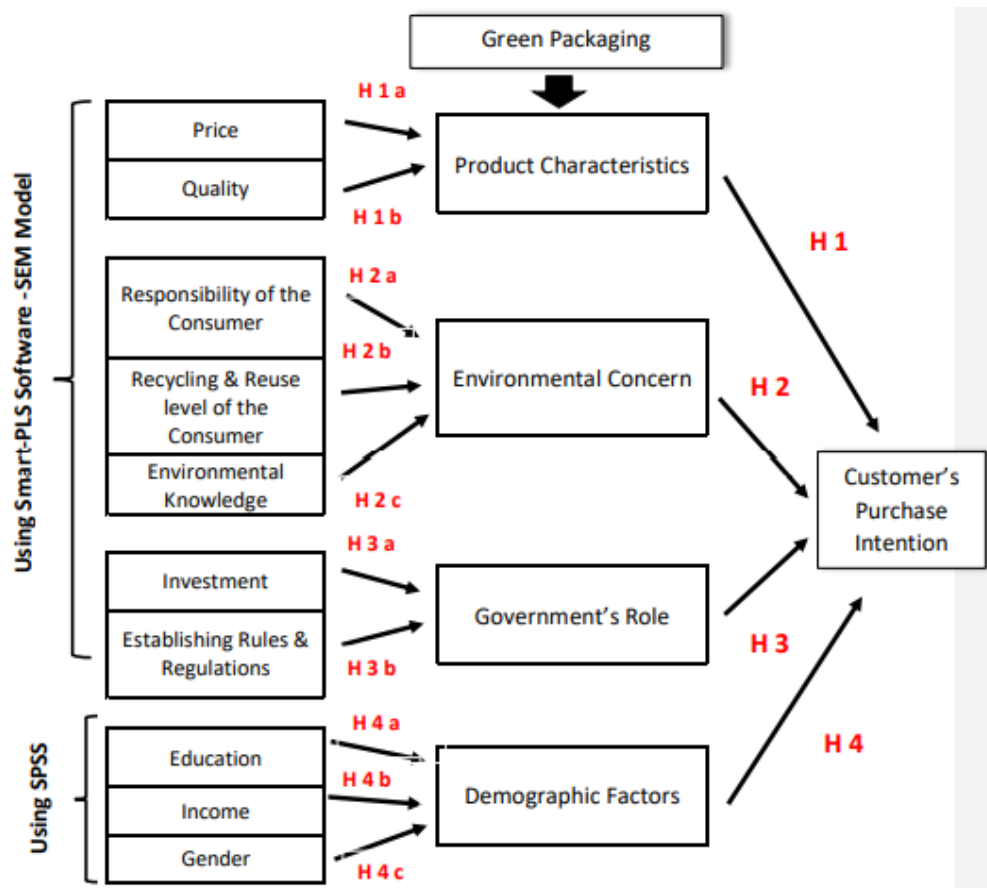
Green Packaging

Using Smart-PLS Software -SEM Model

Price

Quality

H 1 a

H 1 b

Product Characteristics

H 1

Responsibility of the Consumer

Recycling & Reuse level of the Consumer

Environmental Knowledge

H 2 a

H 2 b

H 2 c

Environmental Concern

H 2

Investment

Establishing Rules & Regulations

H 3 a

H 3 b

Government's Role

H 3

Customer's Purchase Intention

Using SPSS

Education

Income

Gender

H 4 a

H 4 b

H 4 c

Demographic Factors

H 4